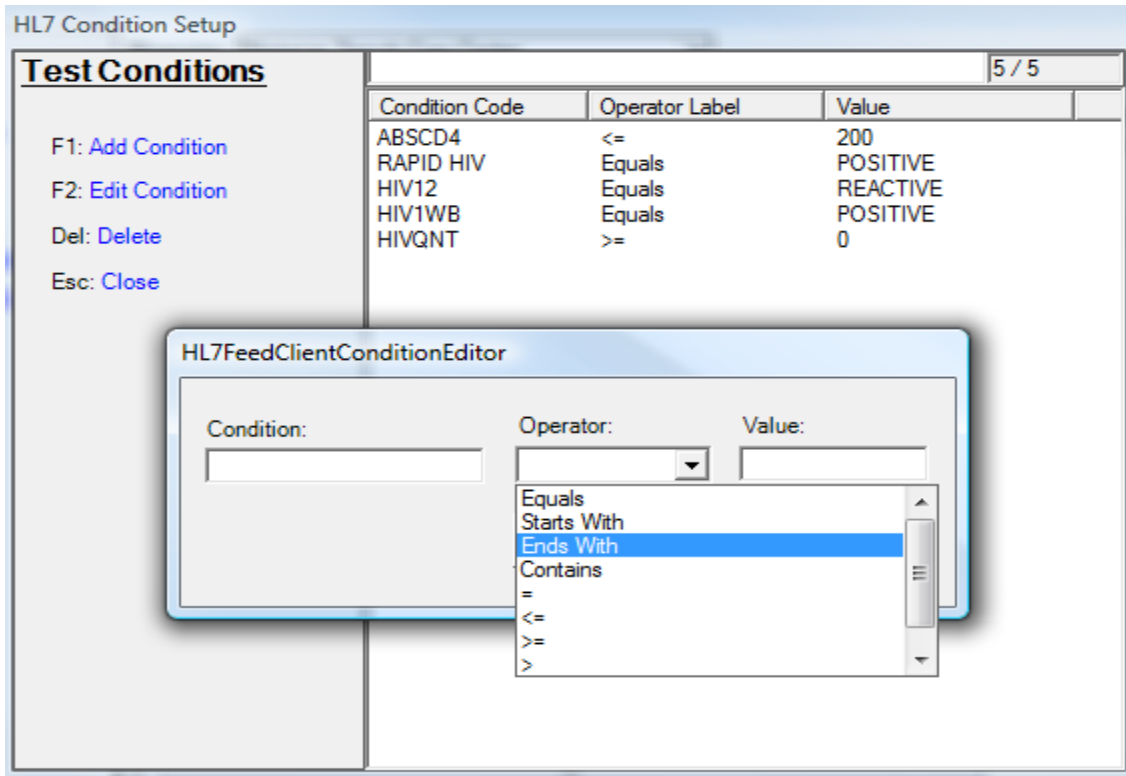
HL7 Condition Setup

Test Conditions

F1: Add Condition

F2: Edit Condition

Del: Delete

Esc: Close

5 / 5

| Condition Code | Operator Label | Value |
|---|---|---|
| ABSCD4 | <= | 200 |
| RAPID HIV | Equals | POSITIVE |
| HIV12 | Equals | REACTIVE |
| HIV1WB | Equals | POSITIVE |
| HIVQNT | >= | 0 |

HL7FeedClientConditionEditor

Condition:

Operator:

Value:

Equals
Starts With
Ends With
Contains
=
<=
>=
>